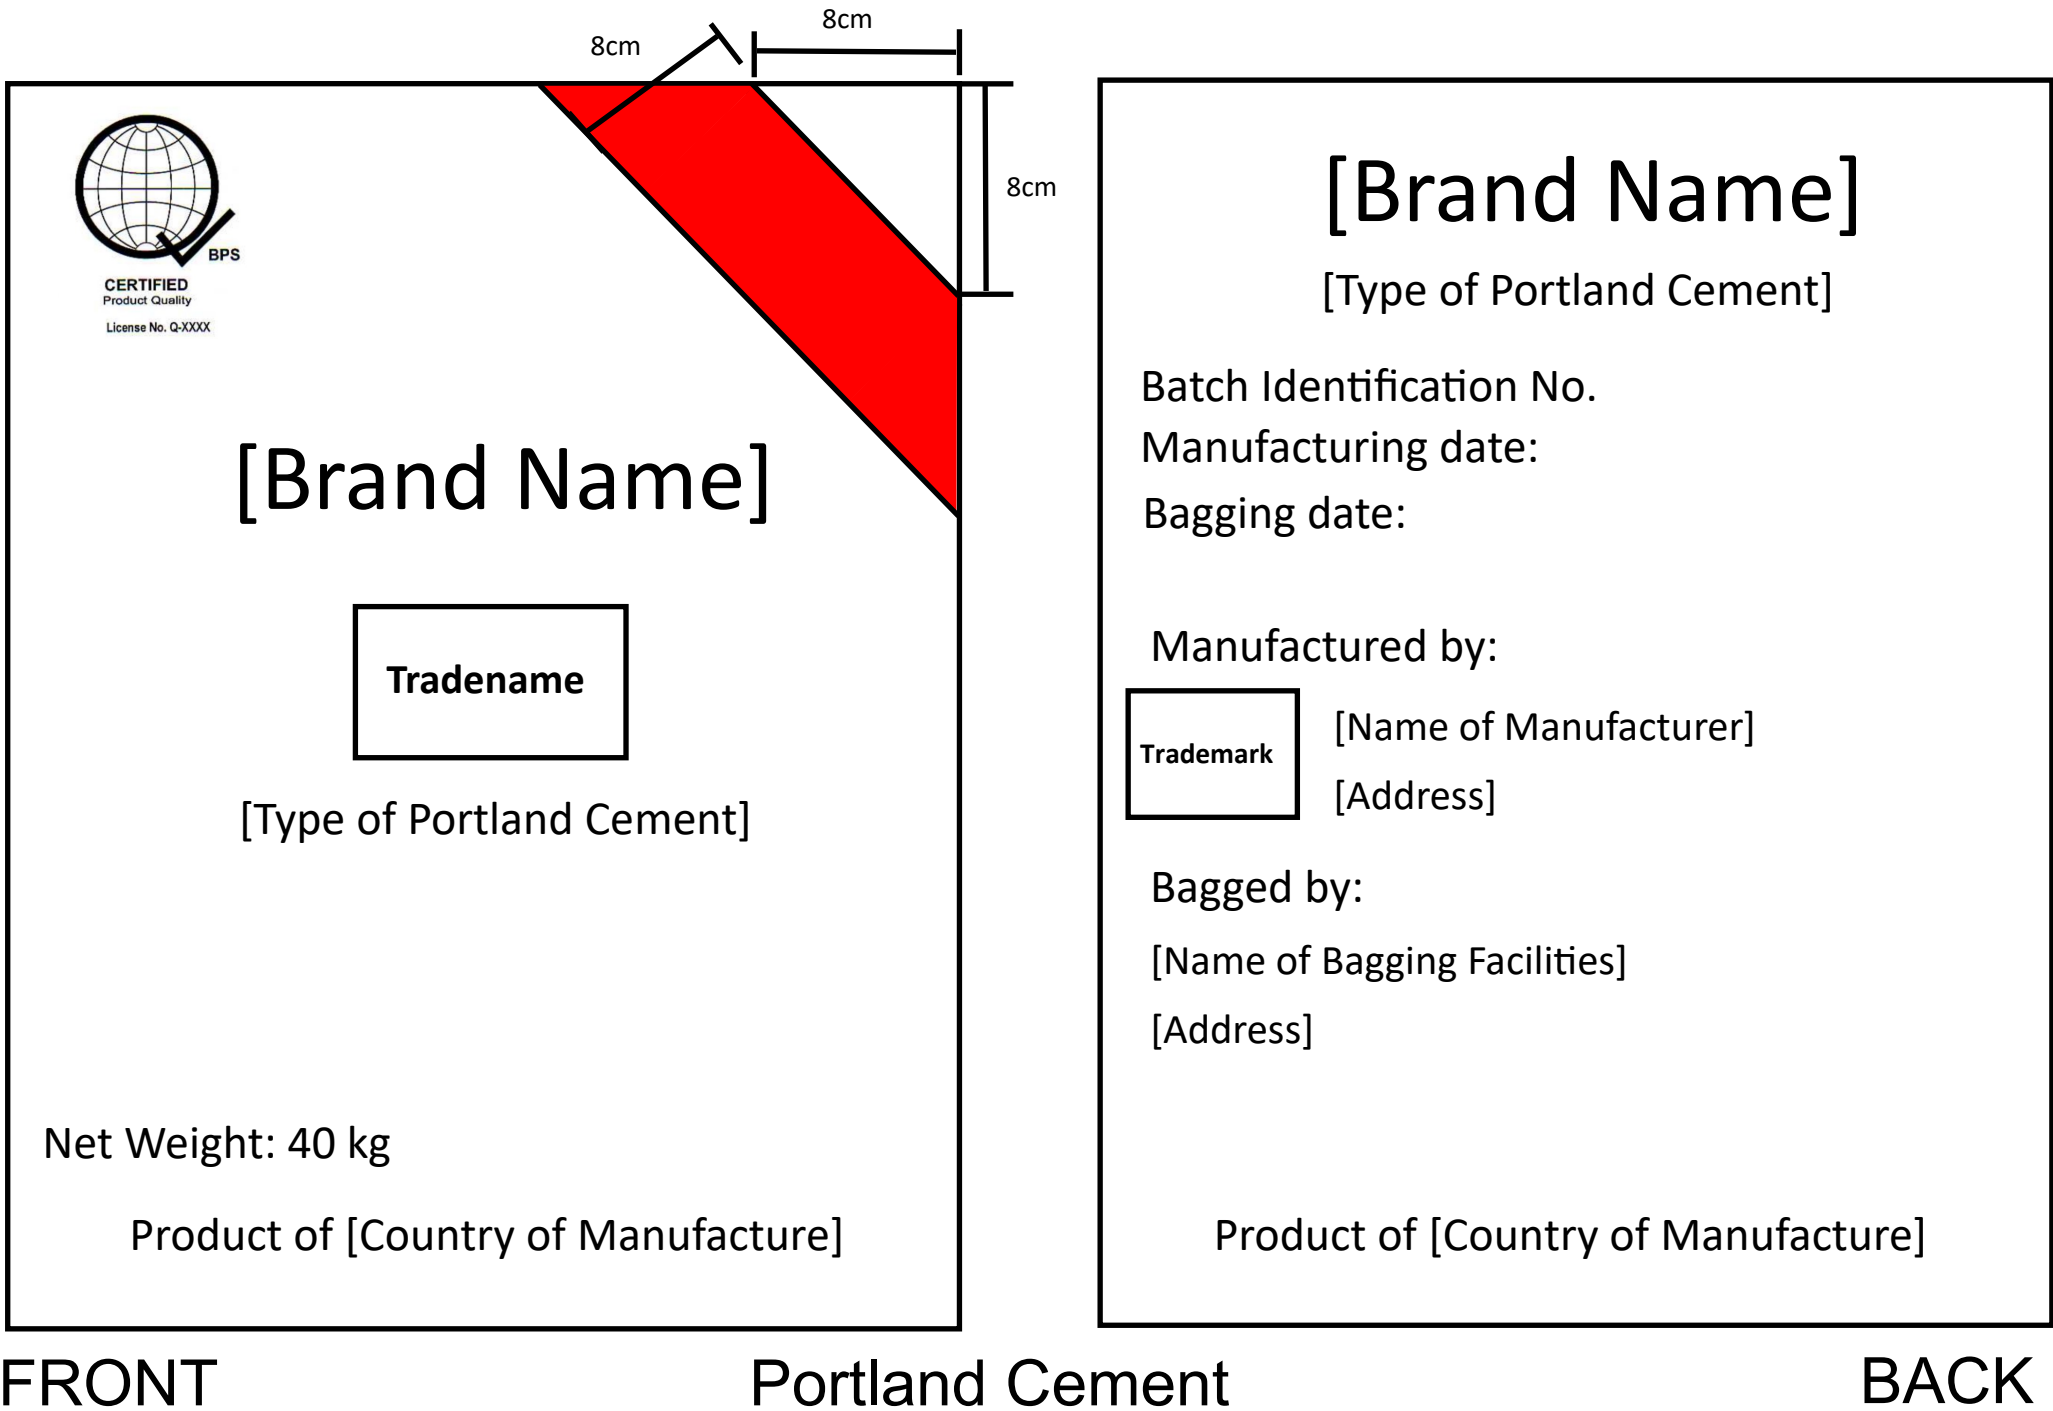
8cm

8cm

8cm

BPS
CERTIFIED
Product Quality
License No. Q-XXXX

[Brand Name]

Tradename

[Type of Portland Cement]

Net Weight: 40 kg

Product of [Country of Manufacture]

[Brand Name]

[Type of Portland Cement]

Batch Identification No.
Manufacturing date:
Bagging date:

Manufactured by:

Trademark

[Name of Manufacturer]

[Address]

Bagged by:

[Name of Bagging Facilities]

[Address]

Product of [Country of Manufacture]

FRONT

Portland Cement

BACK